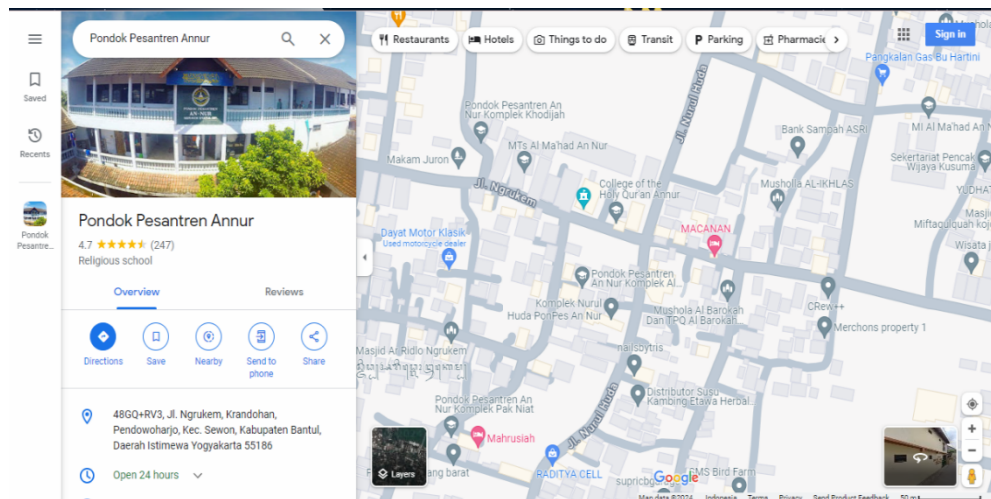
Saved

Recents

Pondok Pesantre...

Pondok Pesantren Annur

Pondok Pesantren Annur

4.7 ★★★★★ (247)

Religious school

Overview

Reviews

Directions

Save

Nearby

Send to phone

Share

48GQ+RV3, Jl. Ngrukem, Krandohan, Pendowoharjo, Kec. Sewon, Kabupaten Bantul, Daerah Istimewa Yogyakarta 55186

Open 24 hours

Restaurants

Hotels

Things to do

Transit

Parking

Pharmacie

Sign in

Pangkalan Gas Bu Hartini

Pondok Pesantren An Nur Komplek Khodijah

Jl. Nurul Huda

MI Al Ma'had An N

Bank Sampah ASRI

MTs Al Ma'had An Nur

Sekertariat Pencak Wijaya Kusuma

Makam Juron

Jl. Ngrukem

College of the Holy Quran Annur

Musholla AL-IKHLAS

YUDHAT

Miftaqulquah koj

Dayat Motor Klasik
Used motorcycle dealer

MACANAN

Wisata j

Pondok Pesantren An Nur Komplek Al

CRew++

Komplek Nurul Huda PonPes An Nur

Musholla Al Barokah Dan TPQ Al Barokah

Merchons property 1

Masjid Al Ridlo Ngrukem

nailsbytris

Distributor Susu Kambing Etawa Herbal...

Pondok Pesantren An Nur Komplek Pak Niat

Jl. Nurul Huda

Mahrusiah

Layers

ang barat

ADITYA CELL

suprichg

EMS Bird Farm

Map data ©2024

Indonesia

Terms

Privacy

Send Product Feedback

50 m